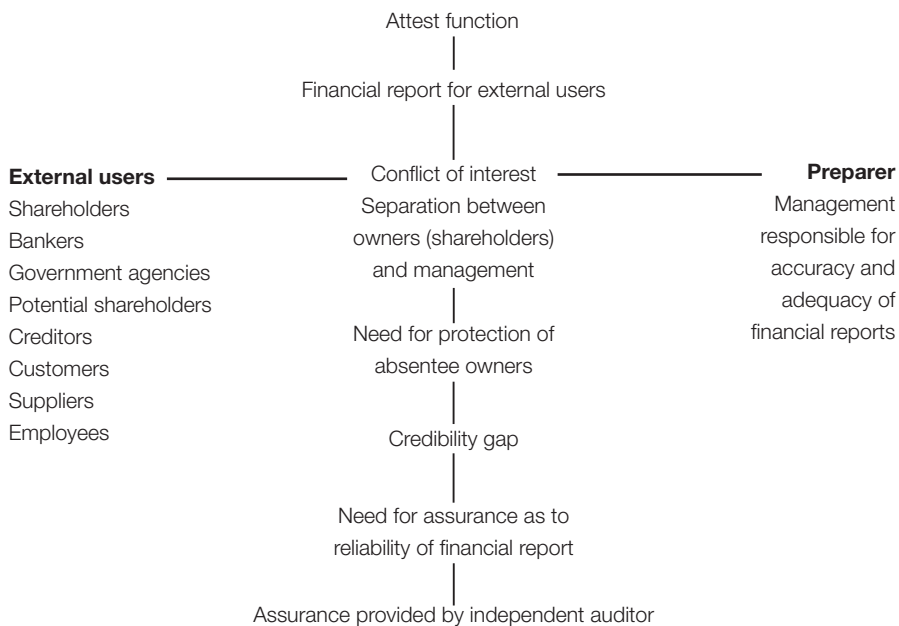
Attest function

Financial report for external users

External users
Shareholders
Bankers
Government agencies
Potential shareholders
Creditors
Customers
Suppliers
Employees

Conflict of interest
Separation between owners (shareholders) and management

Preparer
Management responsible for accuracy and adequacy of financial reports

Need for protection of absentee owners

Credibility gap

Need for assurance as to reliability of financial report

Assurance provided by independent auditor